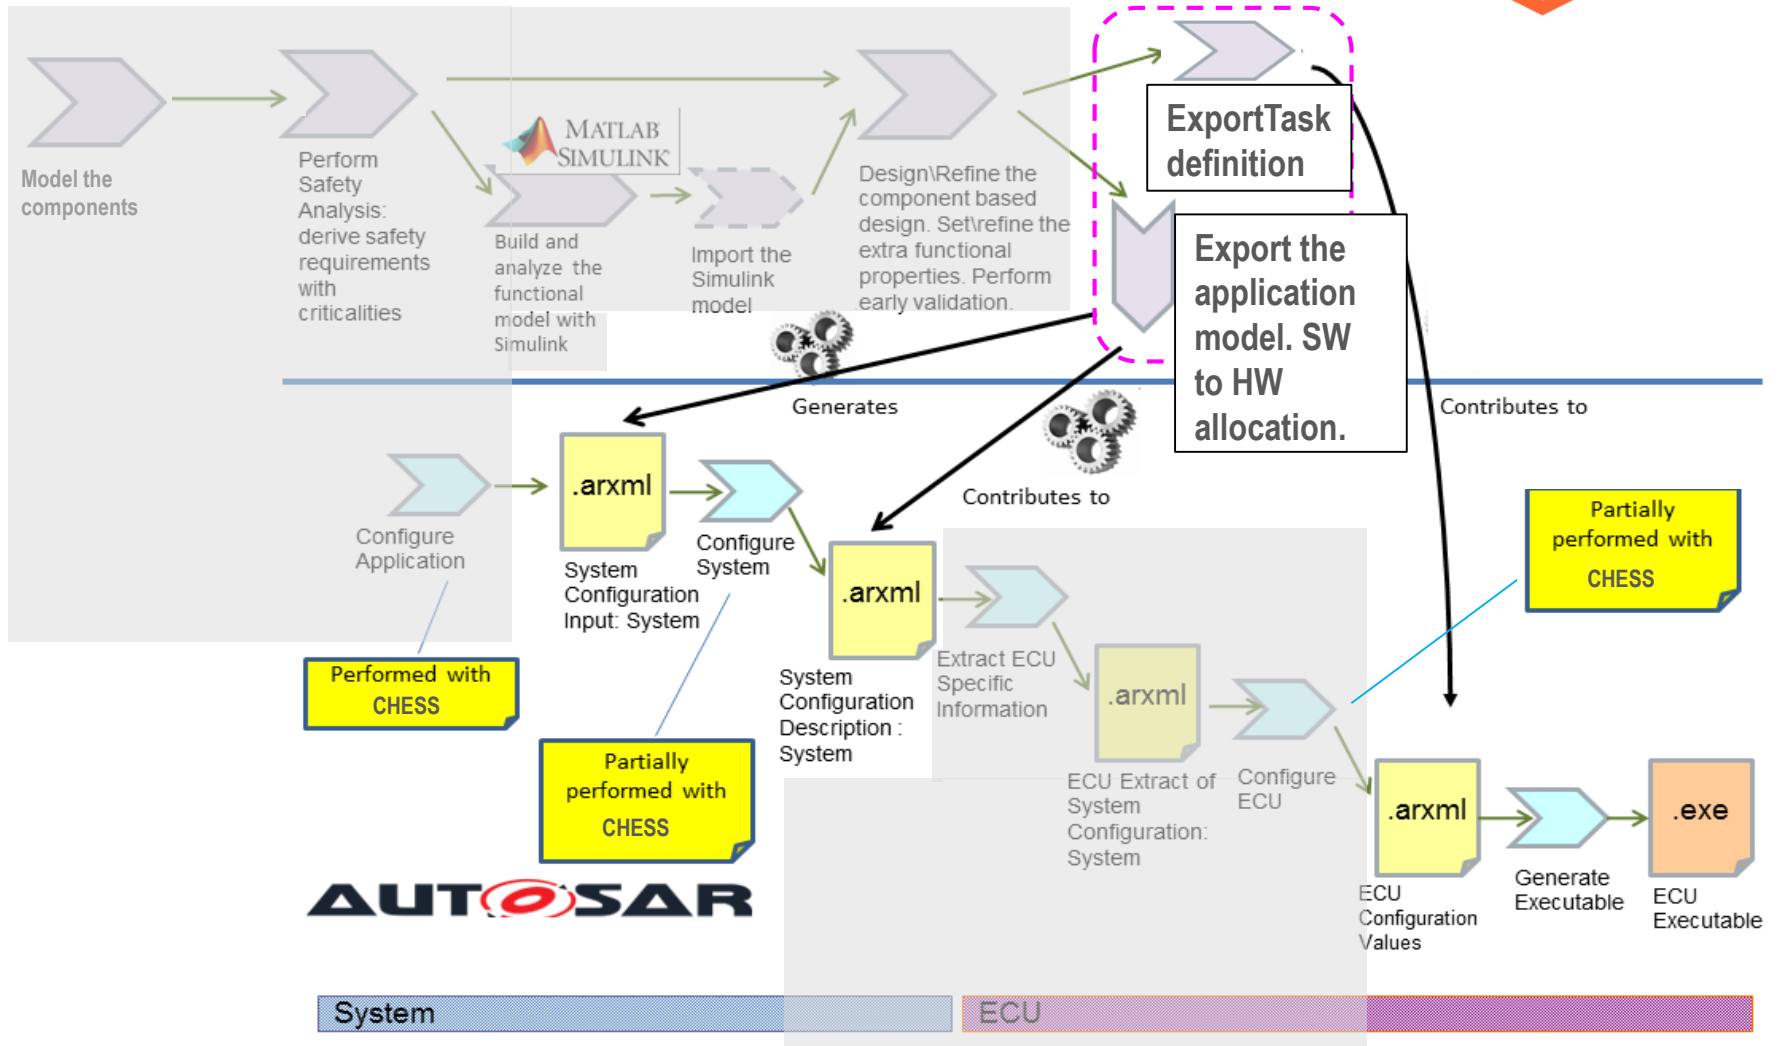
Model the components

Perform Safety Analysis: derive safety requirements with criticalities

MATLAB SIMULINK

Build and analyze the functional model with Simulink

Import the Simulink model

Design\Refine the component based design. Set\refine the extra functional properties. Perform early validation.

ExportTask definition

Export the application model. SW to HW allocation.

Generates

Contributes to

Contributes to

Configure Application

.arxml

System Configuration Input: System

Configure System

.arxml

System Configuration Description : System

Extract ECU Specific Information

.arxml

ECU Extract of System Configuration: System

Configure ECU

.arxml

ECU Configuration Values

Generate Executable

.exe

ECU Executable

Performed with CHESS

Partially performed with CHESS

Partially performed with CHESS

AUTOSAR

System

ECU